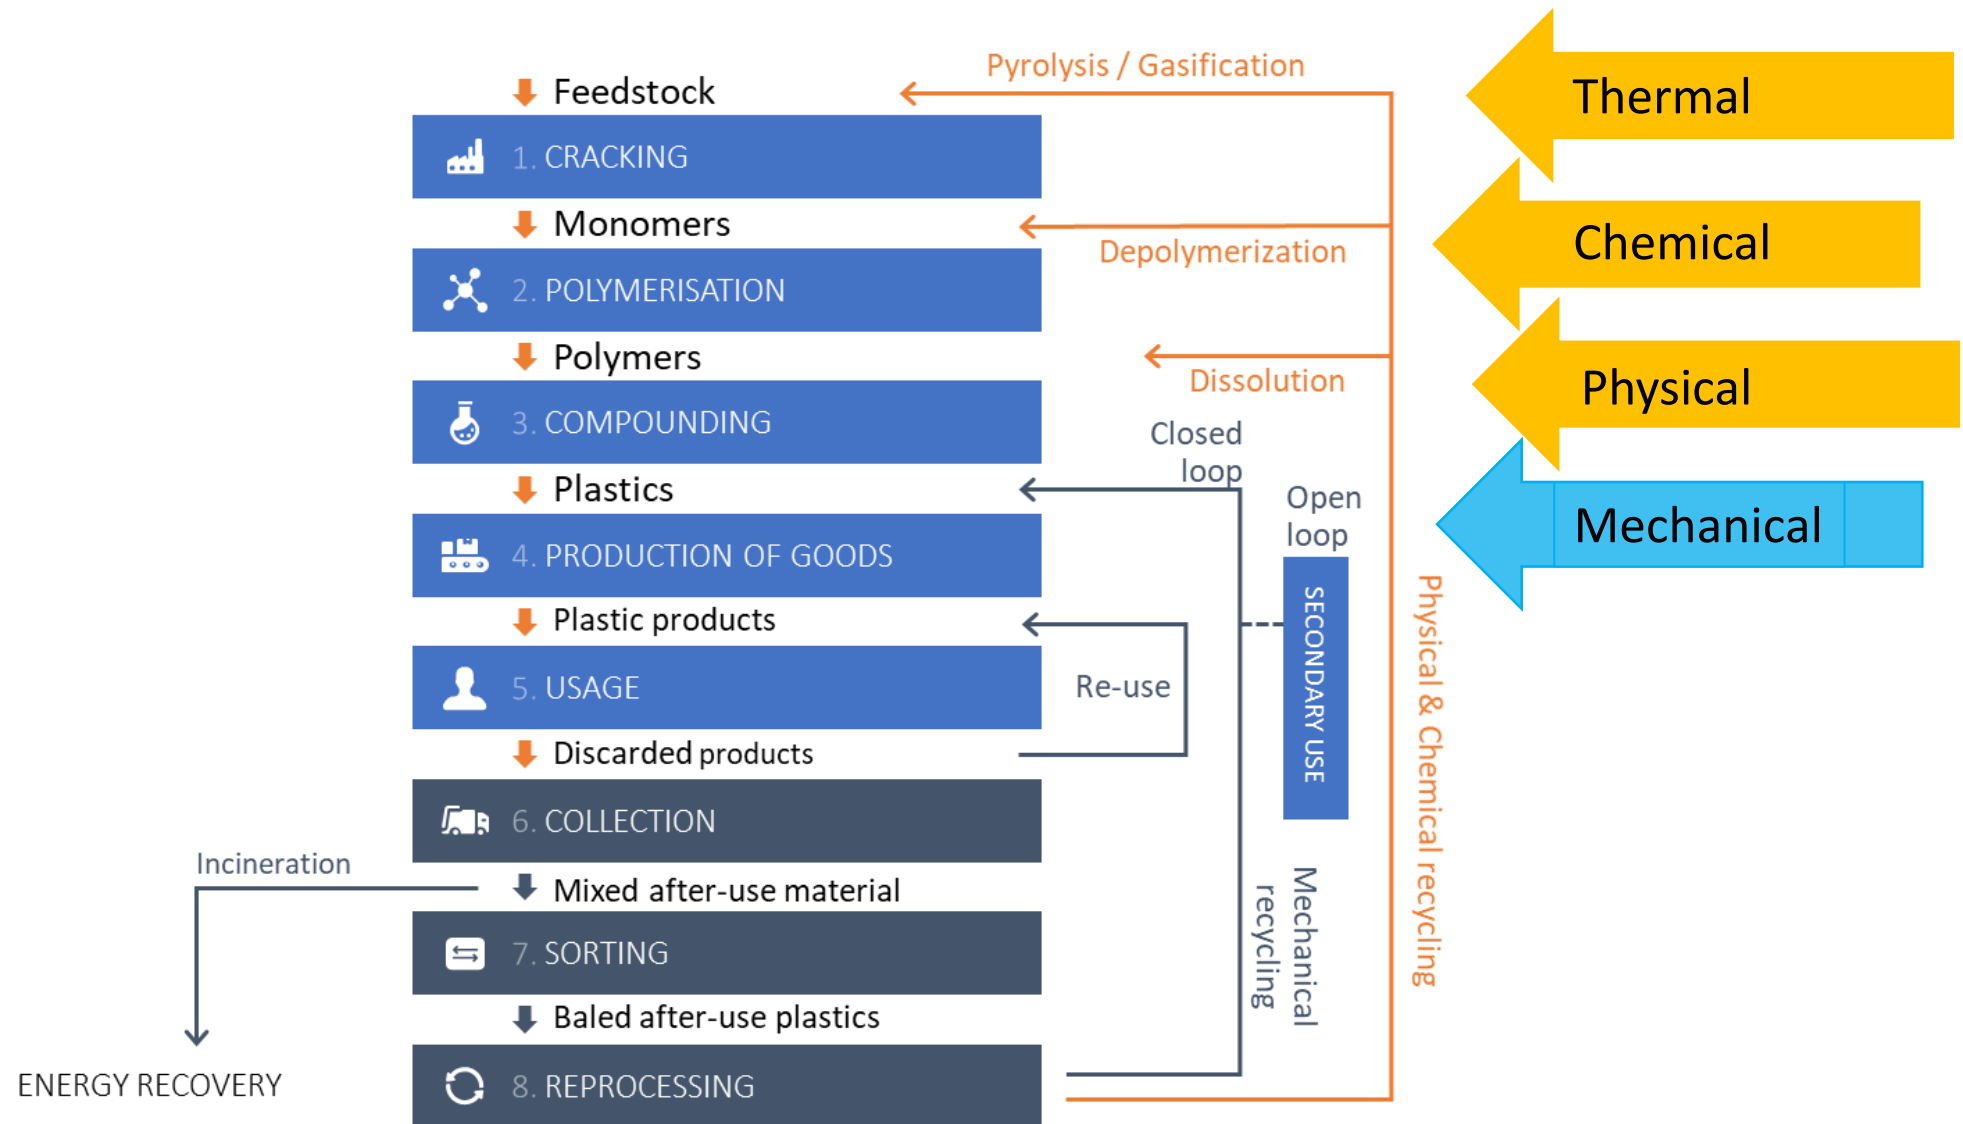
Feedstock

Pyrolysis / Gasification

Thermal

1. CRACKING

Monomers

Depolymerization

Chemical

2. POLYMERISATION

Polymers

Dissolution

Physical

3. COMPOUNDING

Closed loop

Plastics

Open loop

Mechanical

4. PRODUCTION OF GOODS

SECONDARY USE

Plastic products

Physical & Chemical recycling

5. USAGE

Re-use

Discarded products

6. COLLECTION

Incineration

Mixed after-use material

7. SORTING

Mechanical recycling

Baled after-use plastics

ENERGY RECOVERY

8. REPROCESSING